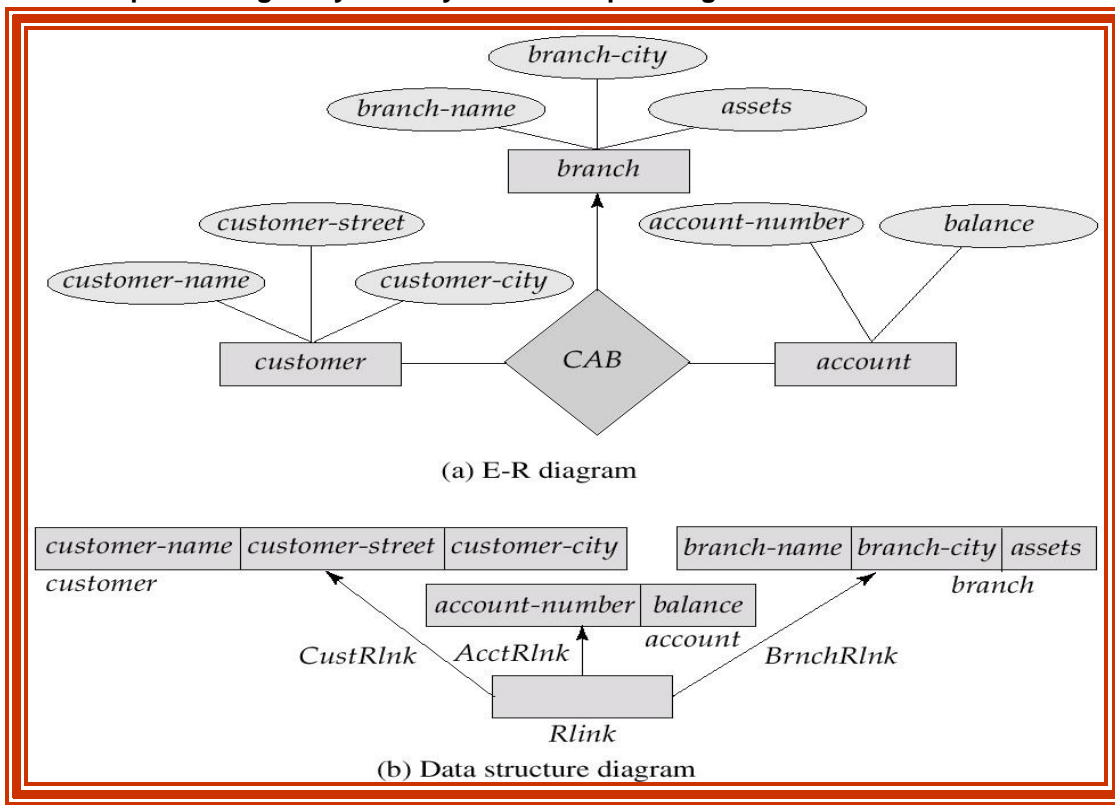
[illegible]

branch-city

branch-name

assets

branch

customer-street

account-number

balance

customer-name

customer-city

customer

CAB

account

(a) E-R diagram

| customer-name | customer-street | customer-city |
|---|---|---|

customer

| branch-name | branch-city | assets |
|---|---|---|

branch

| account-number | balance |
|---|---|

account

CustRlnk

AcctRlnk

BrnchRlnk

Rlink

(b) Data structure diagram